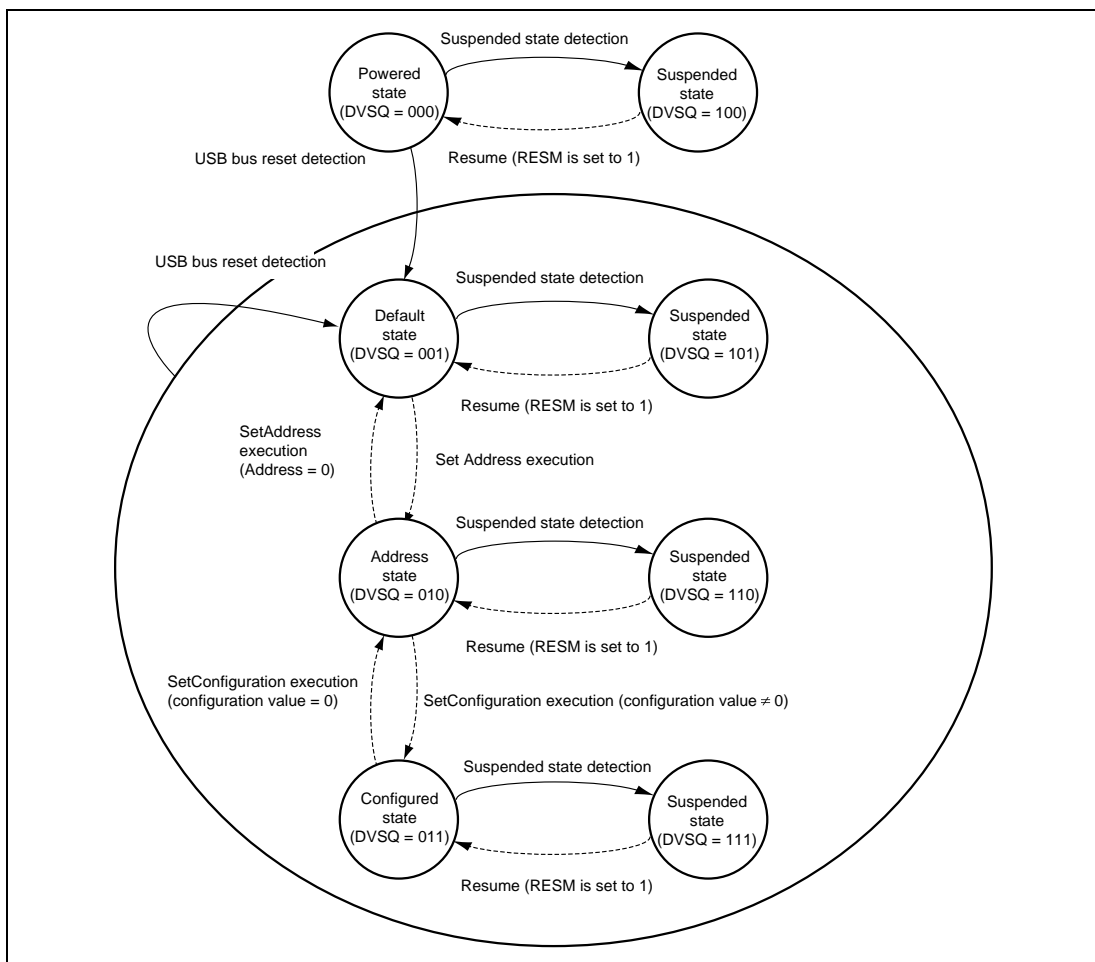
Suspended state detection

Powered state (DVSQ = 000)

Suspended state (DVSQ = 100)

USB bus reset detection

Resume (RESM is set to 1)

USB bus reset detection

Suspended state detection

Default state (DVSQ = 001)

Suspended state (DVSQ = 101)

Resume (RESM is set to 1)

SetAddress execution (Address = 0)

Set Address execution

Suspended state detection

Address state (DVSQ = 010)

Suspended state (DVSQ = 110)

Resume (RESM is set to 1)

SetConfiguration execution (configuration value = 0)

SetConfiguration execution (configuration value $\neq$ 0)

Suspended state detection

Configured state (DVSQ = 011)

Suspended state (DVSQ = 111)

Resume (RESM is set to 1)